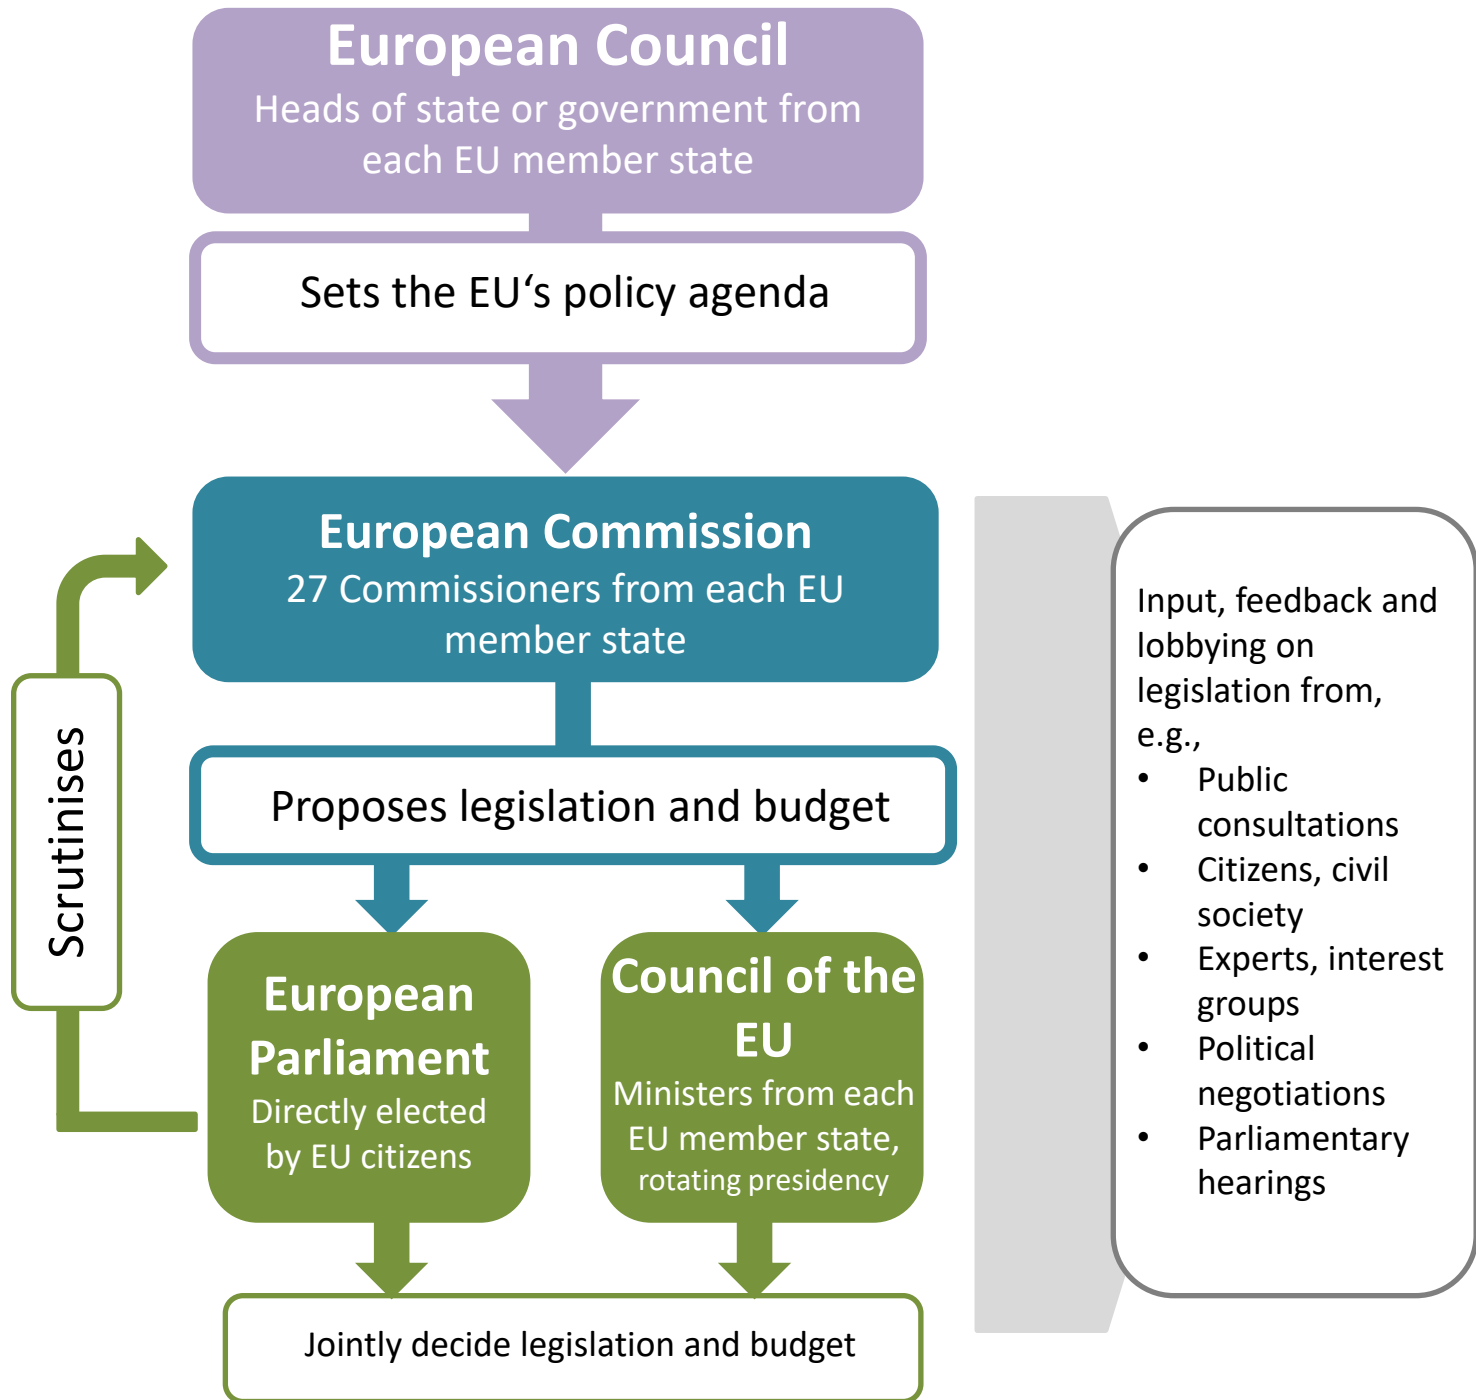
European Council
Heads of state or government from each EU member state

Sets the EU‘s policy agenda

European Commission
27 Commissioners from each EU member state

Proposes legislation and budget

Scrutinises

European Parliament
Directly elected by EU citizens

Council of the EU
Ministers from each EU member state, rotating presidency

Jointly decide legislation and budget

Input, feedback and lobbying on legislation from, e.g.,
- Public consultations
- Citizens, civil society
- Experts, interest groups
- Political negotiations
- Parliamentary hearings